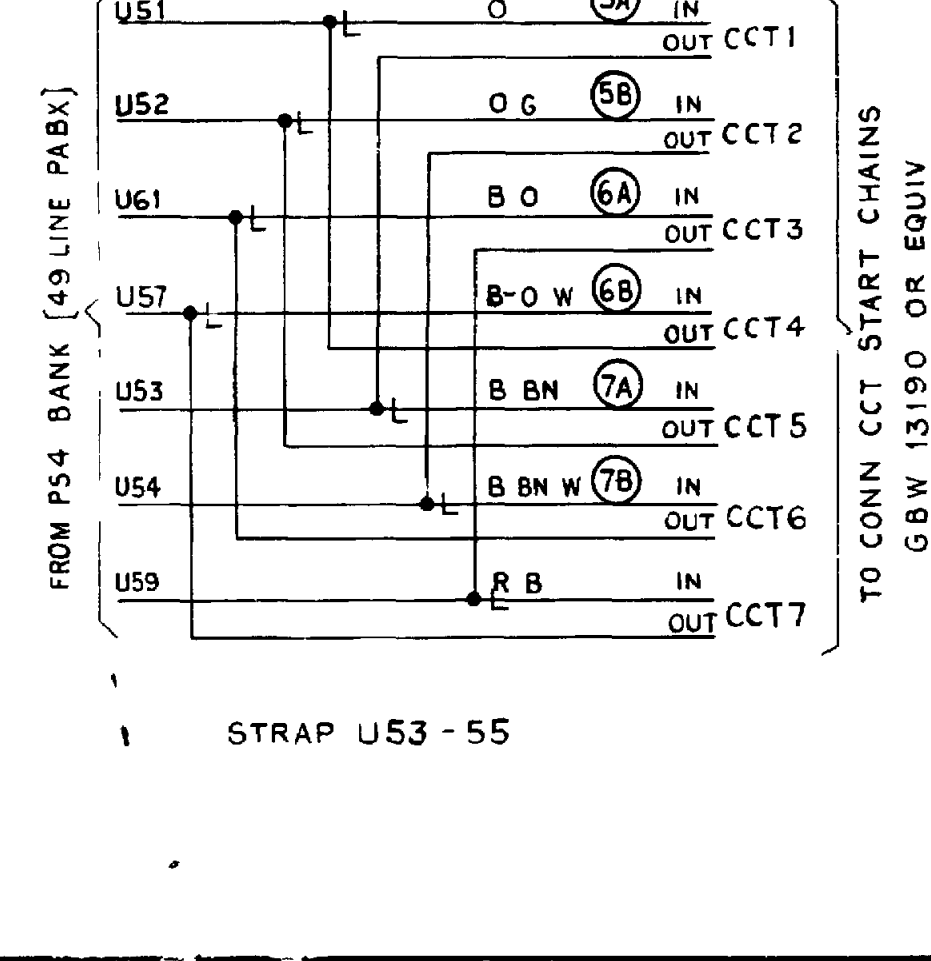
FROM PS4 BANK (49 LINE PABX)

U51
U52
U61
U57
U53
U54
U59

L
L
L
L
L
L
L

O (5A) IN
OUT CCT1
O G (5B) IN
OUT CCT2
B O (6A) IN
OUT CCT3
B-O W (6B) IN
OUT CCT4
B BN (7A) IN
OUT CCT5
B BN W (7B) IN
OUT CCT6
R B IN
OUT CCT7

TO CONN CCT START CHAINS GBW 13190 OR EQUIV

STRAP U53 - 55